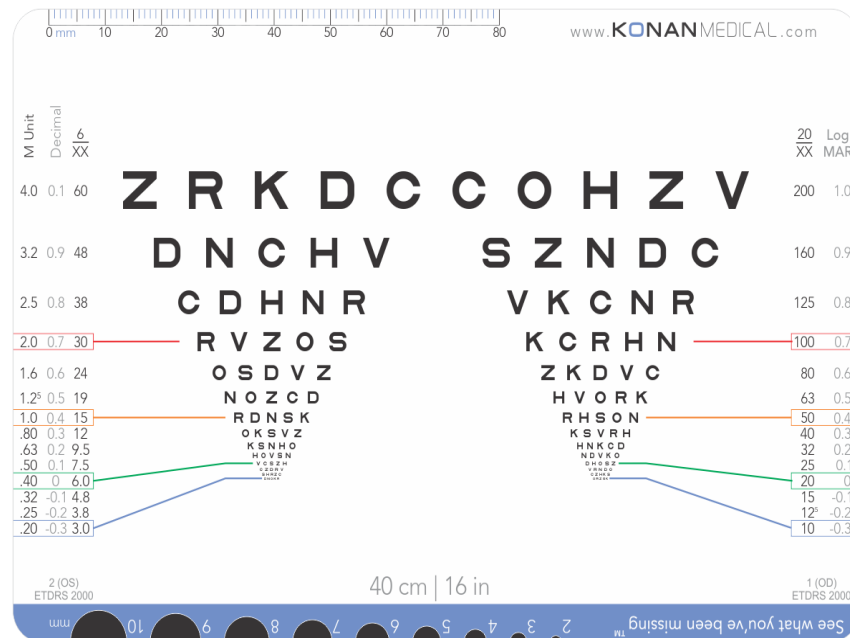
0 mm 10 20 30 40 50 60 70 80

www.KONANMEDICAL.com

| M Unit | Decimal | $\frac{6}{XX}$ | | | $\frac{20}{XX}$ | Log MAR |
|---|---|---|---|---|---|---|
| 4.0 | 0.1 | 60 | Z R K D C | C O H Z V | 200 | 1.0 |
| 3.2 | 0.9 | 48 | D N C H V | S Z N D C | 160 | 0.9 |
| 2.5 | 0.8 | 38 | C D H N R | V K C N R | 125 | 0.8 |
| 2.0 | 0.7 | 30 | R V Z O S | K C R H N | 100 | 0.7 |
| 1.6 | 0.6 | 24 | O S D V Z | Z K D V C | 80 | 0.6 |
| 1.2⁵ | 0.5 | 19 | N O Z C D | H V O R K | 63 | 0.5 |
| 1.0 | 0.4 | 15 | R D N S K | R H S O N | 50 | 0.4 |
| .80 | 0.3 | 12 | O K S V Z | K S V R H | 40 | 0.3 |
| .63 | 0.2 | 9.5 | K S N H O | H N K C D | 32 | 0.2 |
| .50 | 0.1 | 7.5 | H O V S N | N D V K O | 25 | 0.1 |
| .40 | 0 | 6.0 | V C S Z H | D H O S Z | 20 | 0 |
| .32 | -0.1 | 4.8 | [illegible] | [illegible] | 15 | -0.1 |
| .25 | -0.2 | 3.8 | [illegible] | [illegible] | 12⁵ | -0.2 |
| .20 | -0.3 | 3.0 | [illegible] | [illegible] | 10 | -0.3 |

2 (OS) ETDRS 2000

40 cm | 16 in

1 (OD) ETDRS 2000

mm 10 9 8 7 6 5 4 3 2 See what you've been missing™